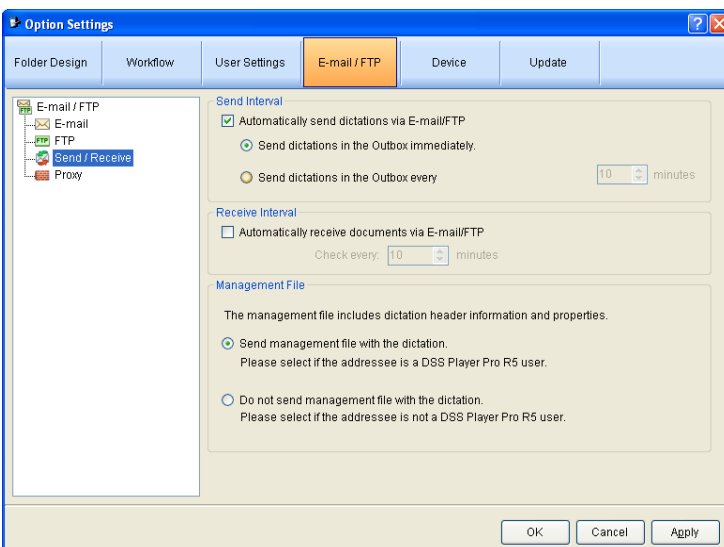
Option Settings

Folder Design
Workflow
User Settings
E-mail / FTP
Device
Update

E-mail / FTP
E-mail
FTP
Send / Receive
Proxy

Send Interval
Automatically send dictations via E-mail/FTP
Send dictations in the Outbox immediately.
Send dictations in the Outbox every
10
minutes

Receive Interval
Automatically receive documents via E-mail/FTP
Check every:
10
minutes

Management File
The management file includes dictation header information and properties.
Send management file with the dictation.
Please select if the addressee is a DSS Player Pro R5 user.
Do not send management file with the dictation.
Please select if the addressee is not a DSS Player Pro R5 user.

OK
Cancel
Apply